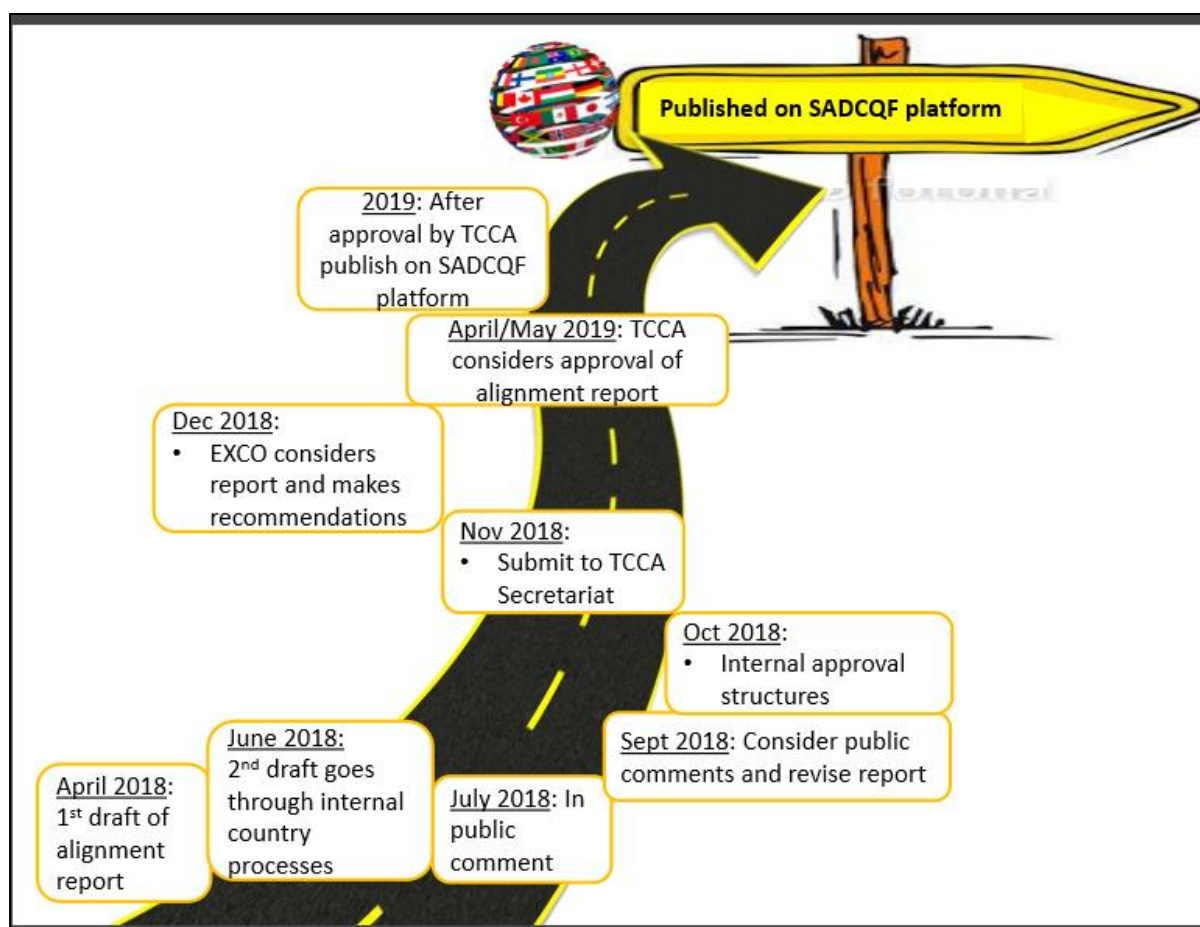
Published on SADCQF platform

2019: After approval by TCCA publish on SADCQF platform

April/May 2019: TCCA considers approval of alignment report

Dec 2018:
• EXCO considers report and makes recommendations

Nov 2018:
• Submit to TCCA Secretariat

Oct 2018:
• Internal approval structures

Sept 2018: Consider public comments and revise report

April 2018: 1$^{st}$ draft of alignment report

June 2018: 2$^{nd}$ draft goes through internal country processes

July 2018: In public comment